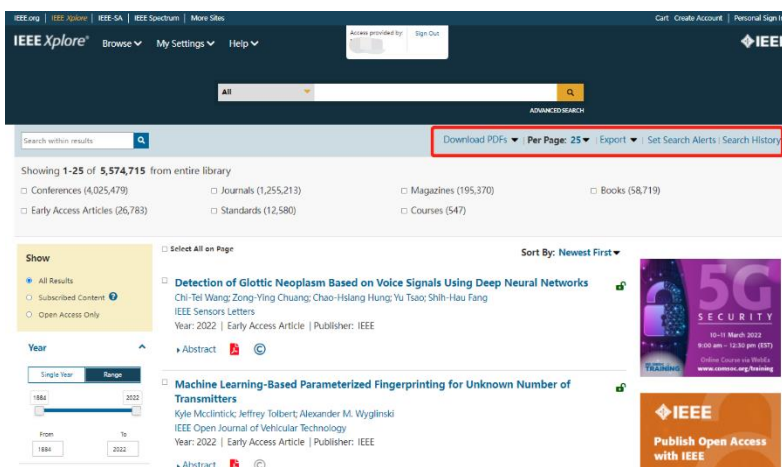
IEEE.org | IEEE Xplore | IEEE-SA | IEEE Spectrum | More Sites

Cart Create Account | Personal Sign In

IEEE Xplore® Browse My Settings Help

Access provided by: Sign Out

IEEE

All

ADVANCED SEARCH

Search within results

Download PDFs | Per Page: 25 | Export | Set Search Alerts | Search History

Showing 1-25 of 5,574,715 from entire library

Conferences (4,025,479) Journals (1,255,213) Magazines (195,370) Books (58,719)

Early Access Articles (26,783) Standards (12,580) Courses (547)

Show

All Results

Subscribed Content

Open Access Only

Year

Single Year Range

1884 2022

From To

1884 2022

Select All on Page

Sort By: Newest First

Detection of Glottic Neoplasm Based on Voice Signals Using Deep Neural Networks

Chi-Tei Wang; Zong-Ying Chuang; Chao-Hsiang Hung; Yu Tsao; Shih-Hau Fang

IEEE Sensors Letters

Year: 2022 | Early Access Article | Publisher: IEEE

Abstract

Machine Learning-Based Parameterized Fingerprinting for Unknown Number of Transmitters

Kyle Mcclintick; Jeffrey Tolbert; Alexander M. Wyglinski

IEEE Open Journal of Vehicular Technology

Year: 2022 | Early Access Article | Publisher: IEEE

Abstract

5G SECURITY

10-11 March 2022

9:00 am – 12:30 pm (EST)

Online Course via WebEx

www.comsoc.org/training

TRAINING

IEEE

Publish Open Access with IEEE